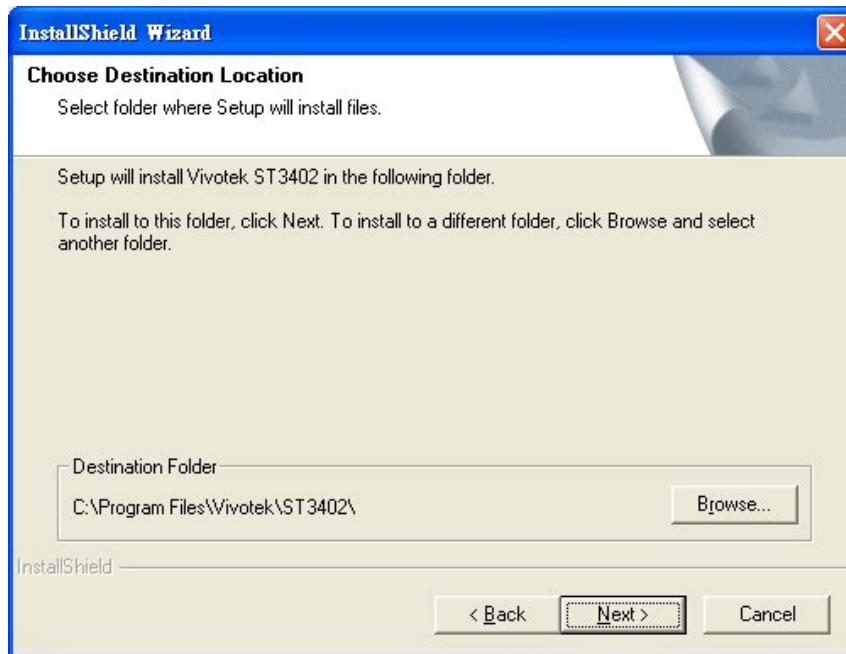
InstallShield Wizard

Choose Destination Location

Select folder where Setup will install files.

Setup will install Vivotek ST3402 in the following folder.

To install to this folder, click Next. To install to a different folder, click Browse and select another folder.

Destination Folder

C:\Program Files\Vivotek\ST3402\

Browse...

InstallShield

< Back

Next >

Cancel